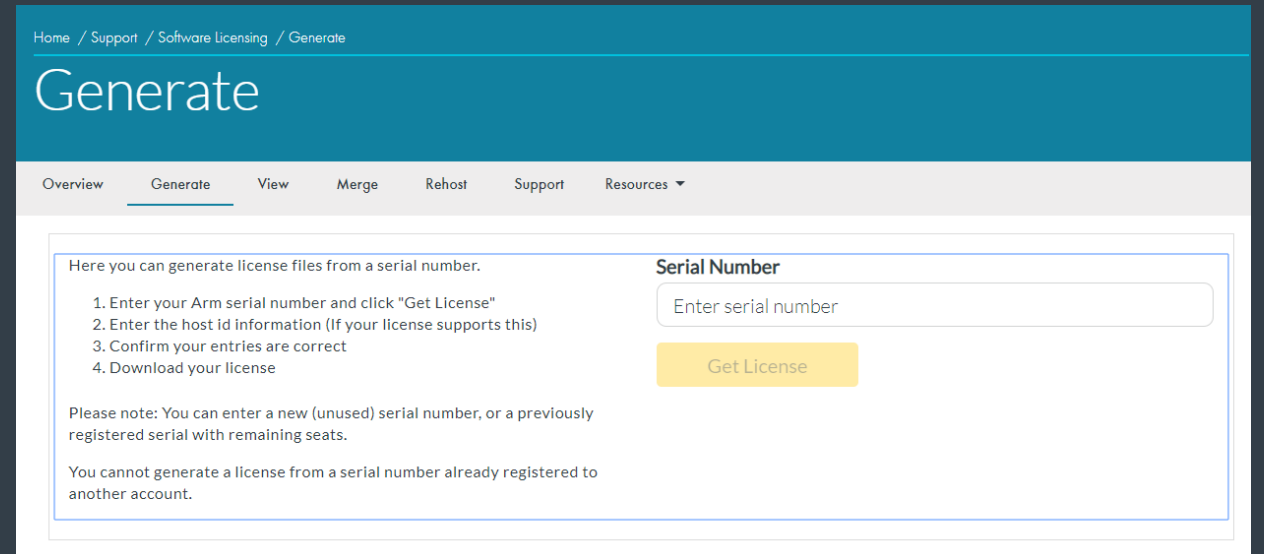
Home / Support / Software Licensing / Generate

Generate

Overview Generate View Merge Rehost Support Resources

Here you can generate license files from a serial number.

1. Enter your Arm serial number and click "Get License"
2. Enter the host id information (If your license supports this)
3. Confirm your entries are correct
4. Download your license

Please note: You can enter a new (unused) serial number, or a previously registered serial with remaining seats.

You cannot generate a license from a serial number already registered to another account.

Serial Number

Enter serial number

Get License